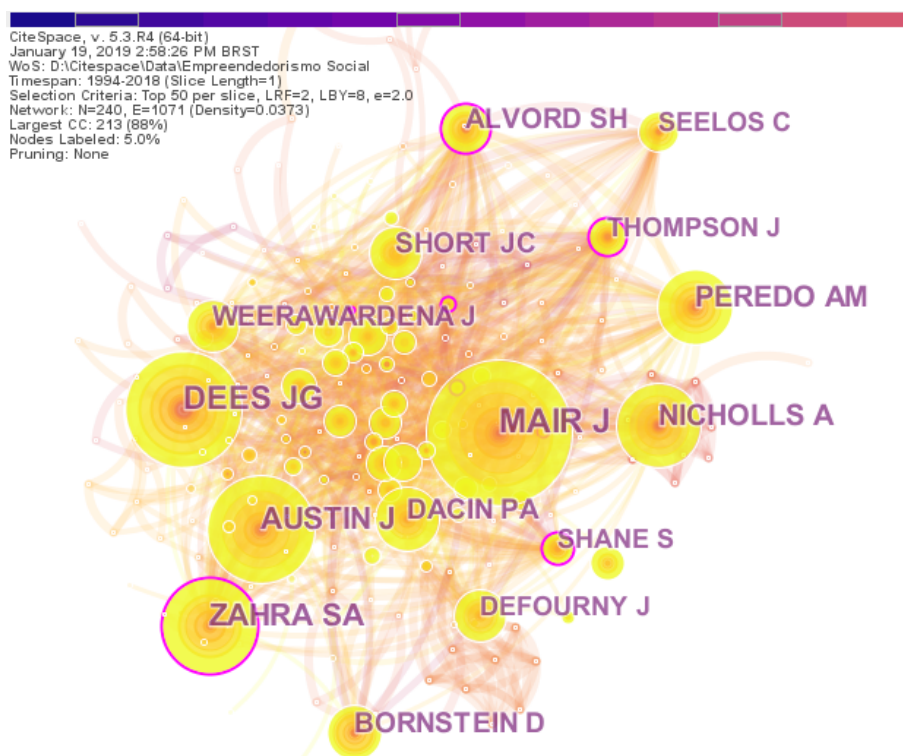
CiteSpace, v. 5.3.R4 (64-bit)
January 19, 2019 2:58:26 PM BRST
WoS: D:\Citespace\Data\Empreendedorismo Social
Timespan: 1994-2018 (Slice Length=1)
Selection Criteria: Top 50 per slice, LRF=2, LBY=8, e=2.0
Network: N=240, E=1071 (Density=0.0373)
Largest CC: 213 (88%)
Nodes Labeled: 5.0%
Pruning: None

ALVORD SH
SEELOS C
THOMPSON J
SHORT JC
PEREDO AM
WEERAWARDENA J
DEES JG
MAIR J
NICHOLLS A
AUSTIN J
DACIN PA
SHANE S
ZAHRA SA
DEFOURNY J
BORNSTEIN D